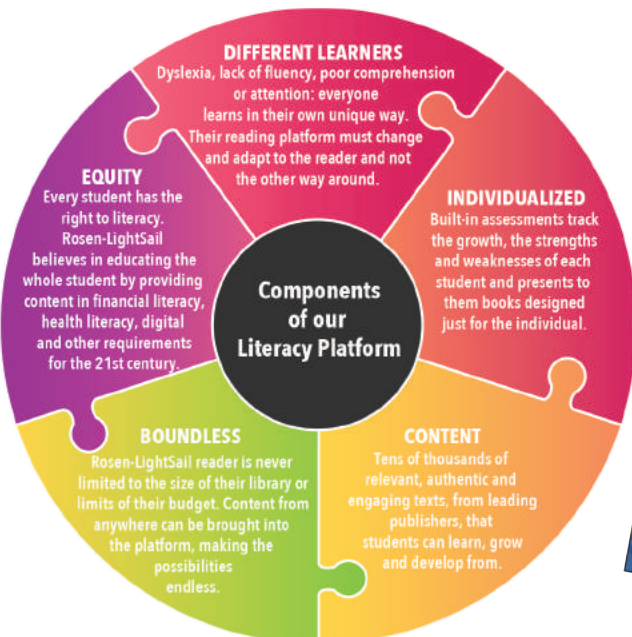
Components of our Literacy Platform

DIFFERENT LEARNERS
Dyslexia, lack of fluency, poor comprehension or attention: everyone learns in their own unique way. Their reading platform must change and adapt to the reader and not the other way around.

INDIVIDUALIZED
Built-in assessments track the growth, the strengths and weaknesses of each student and presents to them books designed just for the individual.

CONTENT
Tens of thousands of relevant, authentic and engaging texts, from leading publishers, that students can learn, grow and develop from.

BOUNDLESS
Rosen-LightSail reader is never limited to the size of their library or limits of their budget. Content from anywhere can be brought into the platform, making the possibilities endless.

EQUITY
Every student has the right to literacy. Rosen-LightSail believes in educating the whole student by providing content in financial literacy, health literacy, digital and other requirements for the 21st century.